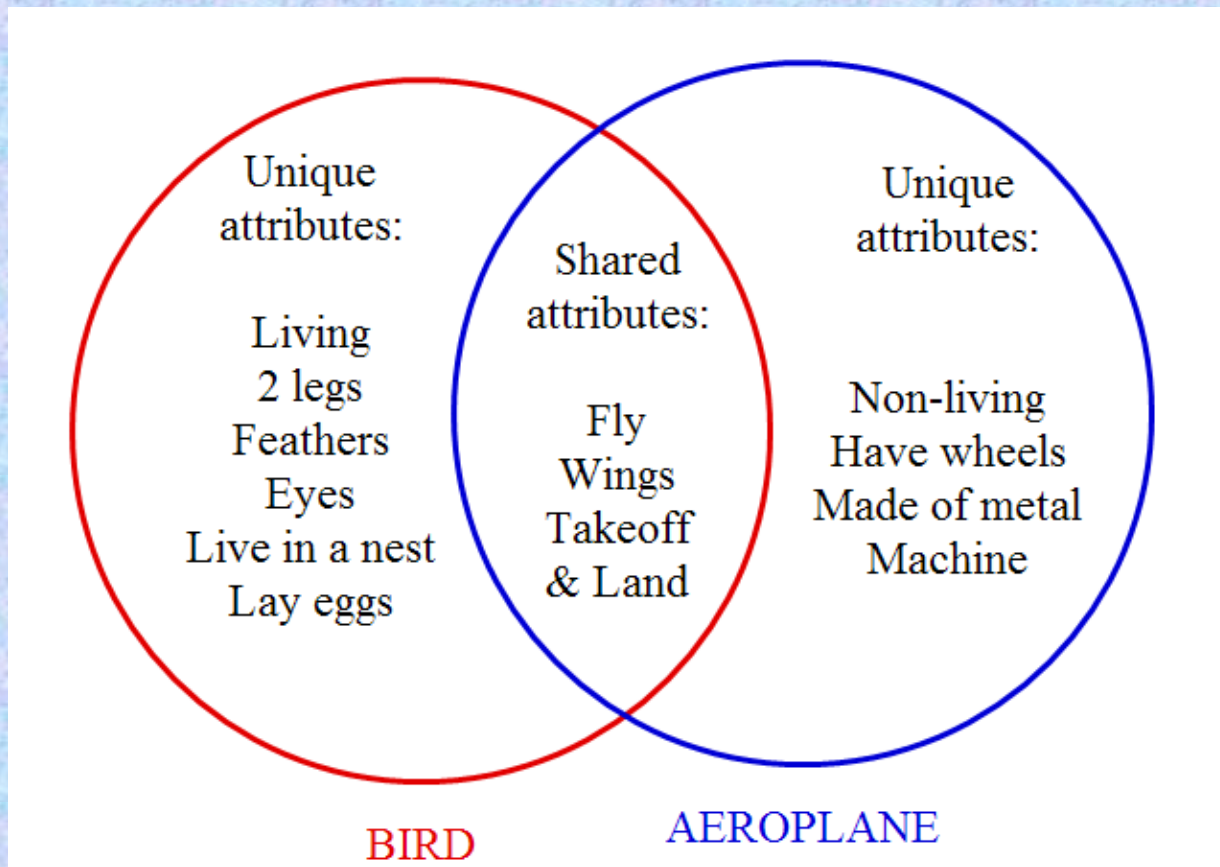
Unique attributes:

Living
2 legs
Feathers
Eyes
Live in a nest
Lay eggs

Shared attributes:

Fly
Wings
Takeoff
& Land

Unique attributes:

Non-living
Have wheels
Made of metal
Machine

BIRD

AEROPLANE